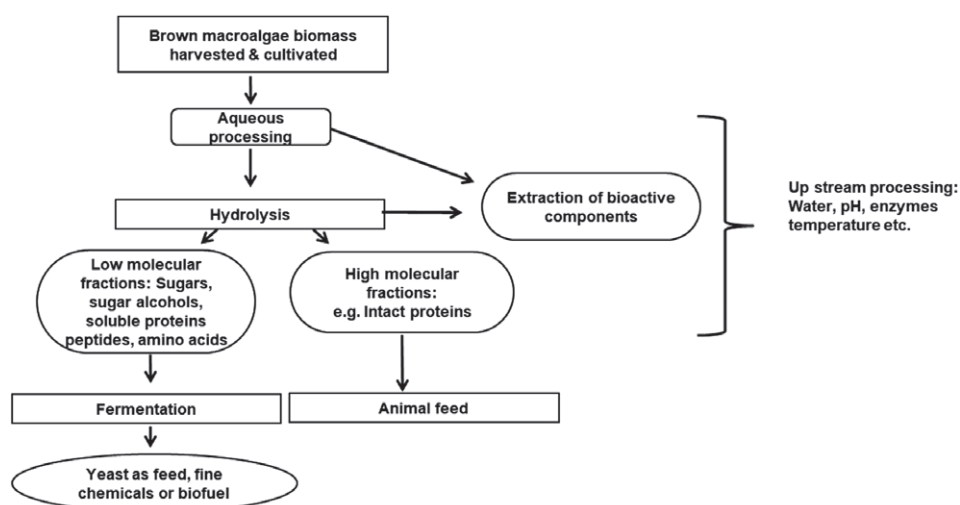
Brown macroalgae biomass harvested & cultivated

Aqueous processing

Hydrolysis

Extraction of bioactive components

Up stream processing: Water, pH, enzymes temperature etc.

Low molecular fractions: Sugars, sugar alcohols, soluble proteins peptides, amino acids

High molecular fractions: e.g. Intact proteins

Fermentation

Animal feed

Yeast as feed, fine chemicals or biofuel